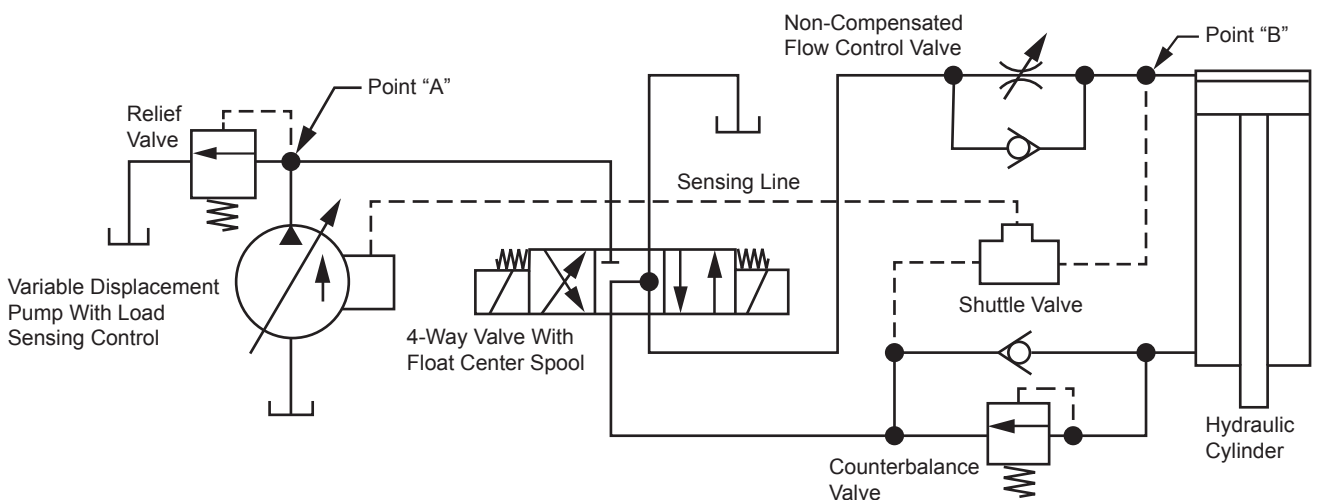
Non-Compensated Flow Control Valve

Point "B"

Point "A"

Relief Valve

Sensing Line

Variable Displacement Pump With Load Sensing Control

4-Way Valve With Float Center Spool

Shuttle Valve

Hydraulic Cylinder

Counterbalance Valve